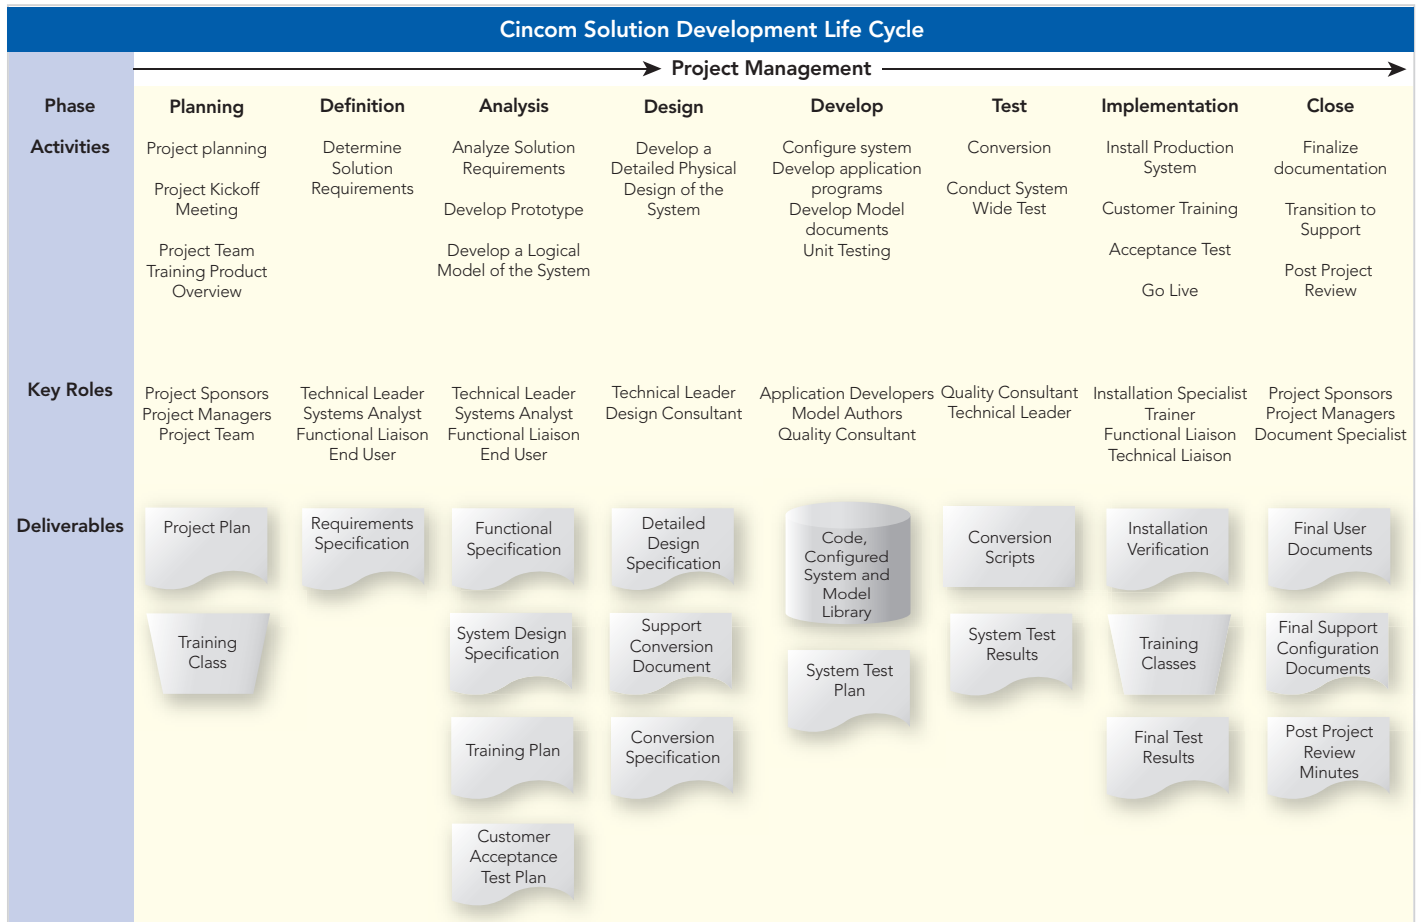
Cincom Solution Development Life Cycle

Project Management

| Phase | Planning | Definition | Analysis | Design | Develop | Test | Implementation | Close |
|---|---|---|---|---|---|---|---|---|
| Activities | Project planning<br>Project Kickoff Meeting<br>Project Team Training Product Overview | Determine Solution Requirements | Analyze Solution Requirements<br>Develop Prototype<br>Develop a Logical Model of the System | Develop a Detailed Physical Design of the System | Configure system<br>Develop application programs<br>Develop Model documents<br>Unit Testing | Conversion<br>Conduct System Wide Test | Install Production System<br>Customer Training<br>Acceptance Test<br>Go Live | Finalize documentation<br>Transition to Support<br>Post Project Review |
| Key Roles | Project Sponsors<br>Project Managers<br>Project Team | Technical Leader<br>Systems Analyst<br>Functional Liaison<br>End User | Technical Leader<br>Systems Analyst<br>Functional Liaison<br>End User | Technical Leader<br>Design Consultant | Application Developers<br>Model Authors<br>Quality Consultant | Quality Consultant<br>Technical Leader | Installation Specialist<br>Trainer<br>Functional Liaison<br>Technical Liaison | Project Sponsors<br>Project Managers<br>Document Specialist |
| Deliverables | Project Plan<br>Training Class | Requirements Specification | Functional Specification<br>System Design Specification<br>Training Plan<br>Customer Acceptance Test Plan | Detailed Design Specification<br>Support Conversion Document<br>Conversion Specification | Code, Configured System and Model Library<br>System Test Plan | Conversion Scripts<br>System Test Results | Installation Verification<br>Training Classes<br>Final Test Results | Final User Documents<br>Final Support Configuration Documents<br>Post Project Review Minutes |